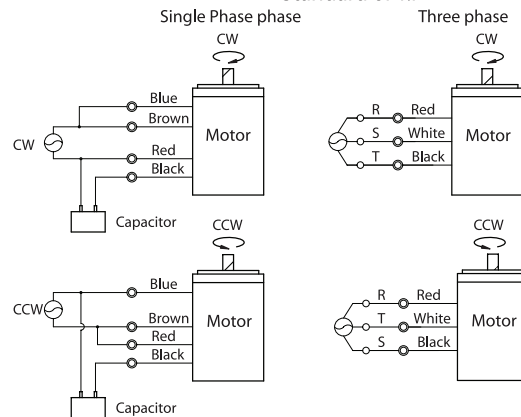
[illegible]

Single Phase phase

CW

Blue

Brown

CW

Motor

Red

Black

Capacitor

CCW

Blue

CCW

Brown

Motor

Red

Black

Capacitor

Three phase

CW

R

Red

S

White

Motor

T

Black

CCW

R

Red

T

White

Motor

S

Black